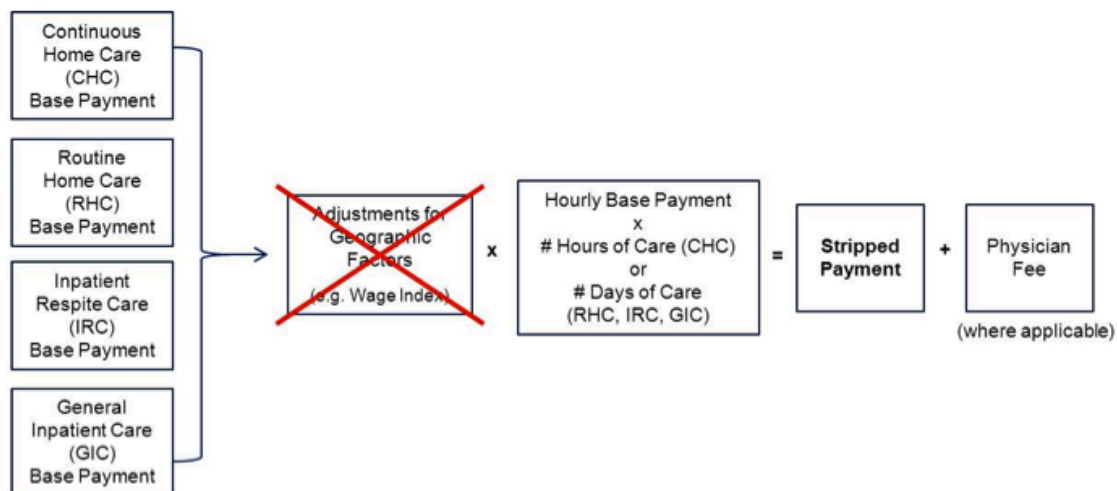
Continuous Home Care (CHC) Base Payment

Routine Home Care (RHC) Base Payment

Inpatient Respite Care (IRC) Base Payment

General Inpatient Care (GIC) Base Payment

Adjustments for Geographic Factors (e.g. Wage Index)

x

Hourly Base Payment x # Hours of Care (CHC) or # Days of Care (RHC, IRC, GIC)

=

Stripped Payment

+

Physician Fee

(where applicable)